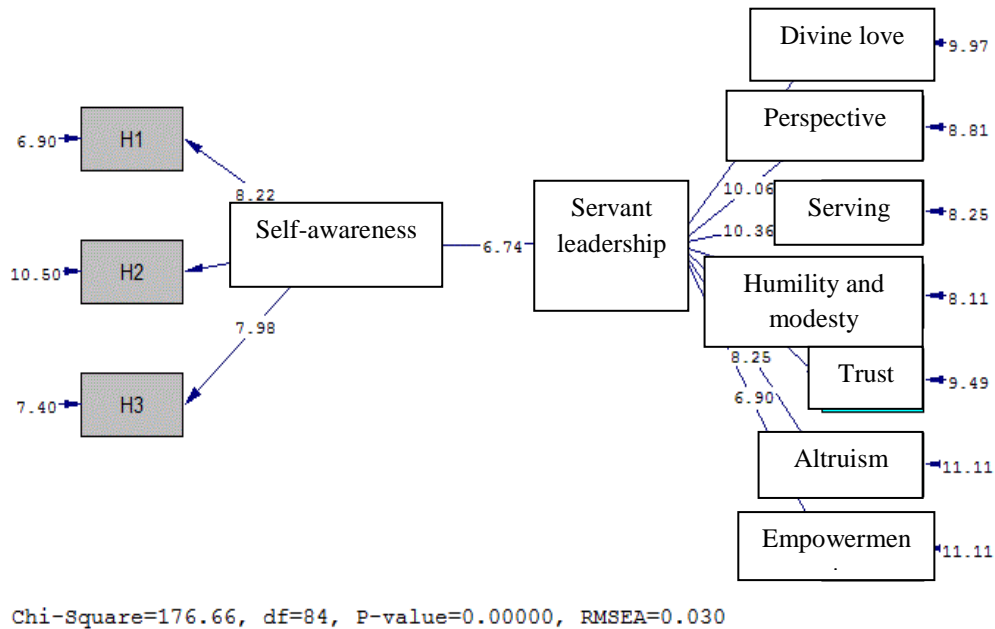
Divine love
9.97

Perspective
8.81

6.90
H1

8.22

10.06
Serving
8.25

Servant leadership

Self-awareness
6.74
10.36

10.50
H2

Humility and modesty
8.11

7.98

8.25
Trust
9.49

7.40
H3

6.90

Altruism
11.11

Empowermen
11.11

Chi-Square=176.66, df=84, P-value=0.00000, RMSEA=0.030